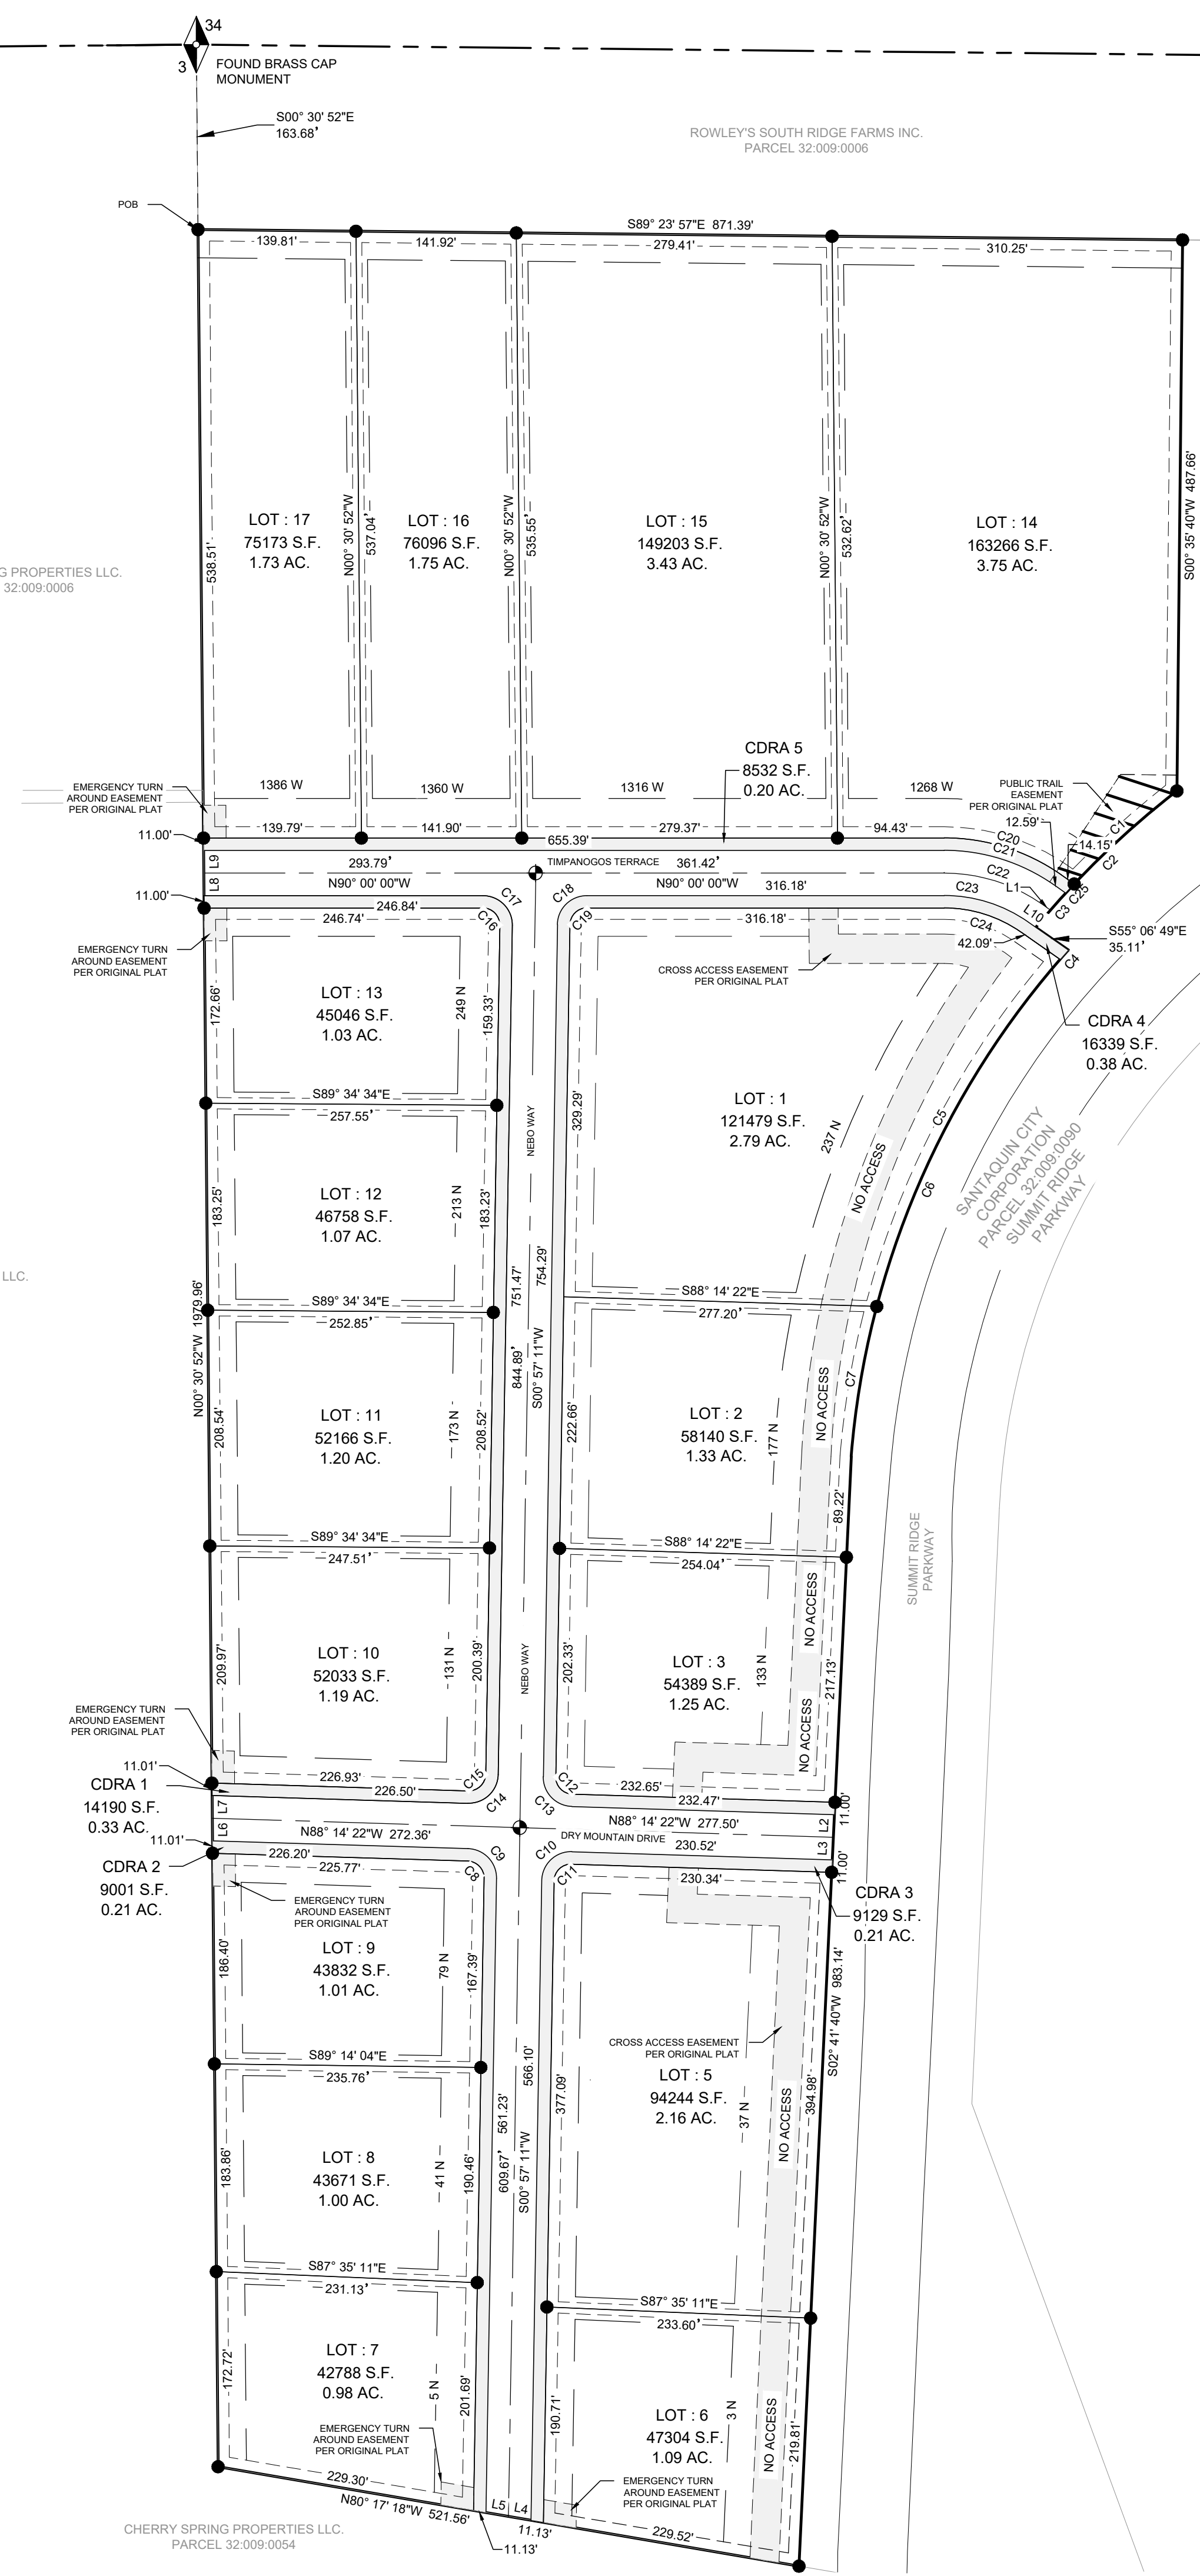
34
3
FOUND BRASS CAP MONUMENT

S00° 30' 52"E
163.68'

ROWLEY'S SOUTH RIDGE FARMS INC.
PARCEL 32:009:0006

POB

S89° 23' 57"E 871.39'

139.81'
141.92'
279.41'
310.25'

G PROPERTIES LLC.
32:009:0006

538.51'

LOT : 17
75173 S.F.
1.73 AC.

N00° 30' 52"W
537.04'

LOT : 16
76096 S.F.
1.75 AC.

N00° 30' 52"W
535.55'

LOT : 15
149203 S.F.
3.43 AC.

N00° 30' 52"W
532.62'

LOT : 14
163266 S.F.
3.75 AC.

S00° 35' 40"W 487.66'

CDRA 5
8532 S.F.
0.20 AC.

EMERGENCY TURN AROUND EASEMENT PER ORIGINAL PLAT

1386 W
1360 W
1316 W
1268 W

PUBLIC TRAIL EASEMENT PER ORIGINAL PLAT

11.00'
139.79'
141.90'
655.39'
279.37'
94.43'
12.59'
C1
14.15'
C2
C20
C21
C22
L1
C3
C25
L10
C23

L9
293.79'
TIMPANOGOS TERRACE
361.42'
L8
N90° 00' 00"W
C17
C18
N90° 00' 00"W
316.18'

11.00'
246.84'
246.74'
C16
C19
316.18'
C24
42.09'
S55° 06' 49"E
35.11'
C4

EMERGENCY TURN AROUND EASEMENT PER ORIGINAL PLAT

CROSS ACCESS EASEMENT PER ORIGINAL PLAT

CDRA 4
16339 S.F.
0.38 AC.

172.66'
LOT : 13
45046 S.F.
1.03 AC.
249 N
159.33'

S89° 34' 34"E
257.55'

NEBO WAY

329.29'
LOT : 1
121479 S.F.
2.79 AC.
237 N
NO ACCESS
C5
C6

SANTAQUIN CITY CORPORATION PARCEL 32:009:0090 SUMMIT RIDGE PARKWAY

183.25'
LOT : 12
46758 S.F.
1.07 AC.
213 N
183.23'

LLC.

S89° 34' 34"E
252.85'
751.47'
754.29'
S88° 14' 22"E
277.20'

N00° 30' 52"W 1979.96'
208.54'
LOT : 11
52166 S.F.
1.20 AC.
173 N
208.52'
844.89'
S00° 57' 11"W
222.66'
LOT : 2
58140 S.F.
1.33 AC.
177 N
NO ACCESS
C7
89.22'

S89° 34' 34"E
247.51'
S88° 14' 22"E
254.04'

SUMMIT RIDGE PARKWAY

209.97'
LOT : 10
52033 S.F.
1.19 AC.
131 N
200.39'
NEBO WAY
202.33'
LOT : 3
54389 S.F.
1.25 AC.
133 N
NO ACCESS
217.13'
NO ACCESS

EMERGENCY TURN AROUND EASEMENT PER ORIGINAL PLAT

11.01'
226.93'
C15
C12
232.65'
CDRA 1
14190 S.F.
0.33 AC.
226.50'
C14
C13
232.47'
11.00'
L7
L6
11.01'
N88° 14' 22"W 272.36'
N88° 14' 22"W 277.50'
L2
DRY MOUNTAIN DRIVE
230.52'
L3
CDRA 2
9001 S.F.
0.21 AC.
226.20'
225.77'
C9
C8
C10
C11
230.34'
11.00'
CDRA 3
9129 S.F.
0.21 AC.

EMERGENCY TURN AROUND EASEMENT PER ORIGINAL PLAT

186.40'
LOT : 9
43832 S.F.
1.01 AC.
79 N
167.39'
566.10'
S02° 41' 40"W 983.14'

S89° 14' 04"E
235.76'

CROSS ACCESS EASEMENT PER ORIGINAL PLAT
LOT : 5
94244 S.F.
2.16 AC.
377.09'
37 N
NO ACCESS
394.98'

183.86'
LOT : 8
43671 S.F.
1.00 AC.
41 N
190.46'
561.23'
609.67'
S00° 57' 11"W

S87° 35' 11"E
231.13'
S87° 35' 11"E
233.60'

172.72'
LOT : 7
42788 S.F.
0.98 AC.
5 N
201.69'
190.71'
LOT : 6
47304 S.F.
1.09 AC.
3 N
NO ACCESS
219.81'

EMERGENCY TURN AROUND EASEMENT PER ORIGINAL PLAT

EMERGENCY TURN AROUND EASEMENT PER ORIGINAL PLAT

229.30'
N80° 17' 18"W 521.56'
L5
L4
11.13'
229.52'
11.13'

CHERRY SPRING PROPERTIES LLC.
PARCEL 32:009:0054